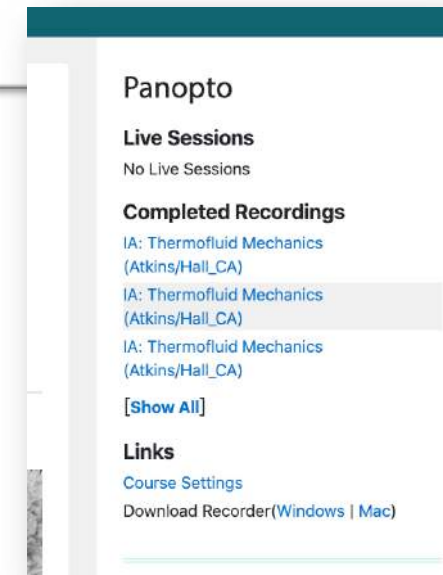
Panopto

Live Sessions

No Live Sessions

Completed Recordings

IA: Thermofluid Mechanics (Atkins/Hall_CA)

IA: Thermofluid Mechanics (Atkins/Hall_CA)

IA: Thermofluid Mechanics (Atkins/Hall_CA)

[Show All]

Links

Course Settings

Download Recorder(Windows | Mac)